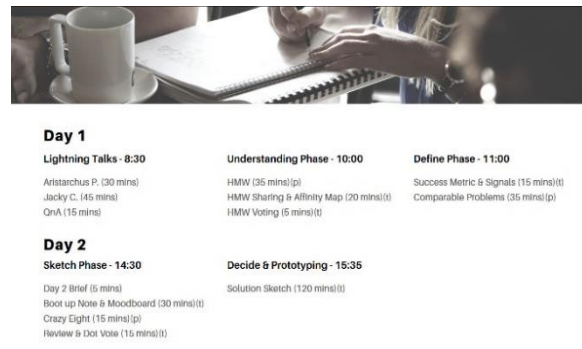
Day 1

Lightning Talks - 8:30

Aristarchus P. (30 mins)
Jacky C. (45 mins)
QnA (15 mins)

Understanding Phase - 10:00

HMW (35 mins)(p)
HMW Sharing & Affinity Map (20 mins)(t)
HMW Voting (5 mins)(t)

Define Phase - 11:00

Success Metric & Signals (15 mins)(t)
Comparable Problems (35 mins)(p)

Day 2

Sketch Phase - 14:30

Day 2 Brief (5 mins)
Boot up Note & Moodboard (30 mins)(t)
Crazy Eight (15 mins)(p)
Review & Dot Vote (15 mins)(t)

Decide & Prototyping - 15:35

Solution Sketch (120 mins)(t)